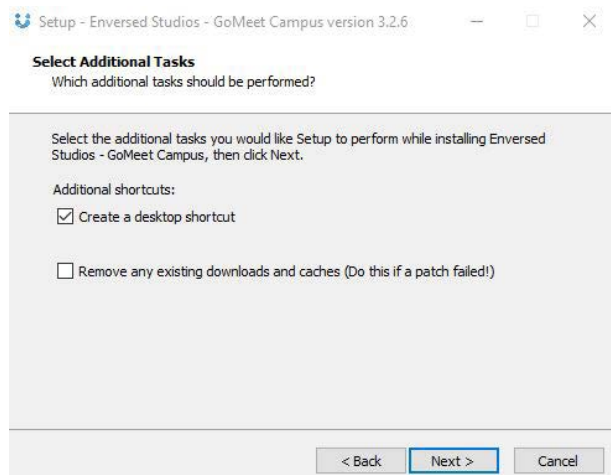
Setup - Enversed Studios - GoMeet Campus version 3.2.6

Select Additional Tasks
Which additional tasks should be performed?

Select the additional tasks you would like Setup to perform while installing Enversed Studios - GoMeet Campus, then click Next.

Additional shortcuts:

Create a desktop shortcut

Remove any existing downloads and caches (Do this if a patch failed!)

< Back Next > Cancel